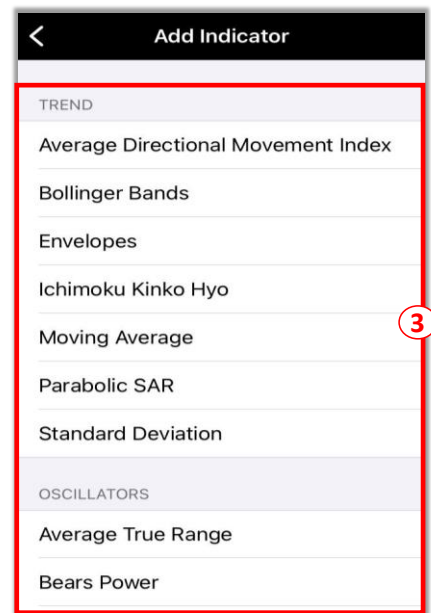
Add Indicator

TREND

Average Directional Movement Index

Bollinger Bands

Envelopes

Ichimoku Kinko Hyo

Moving Average

Parabolic SAR

Standard Deviation

OSCILLATORS

Average True Range

Bears Power

3